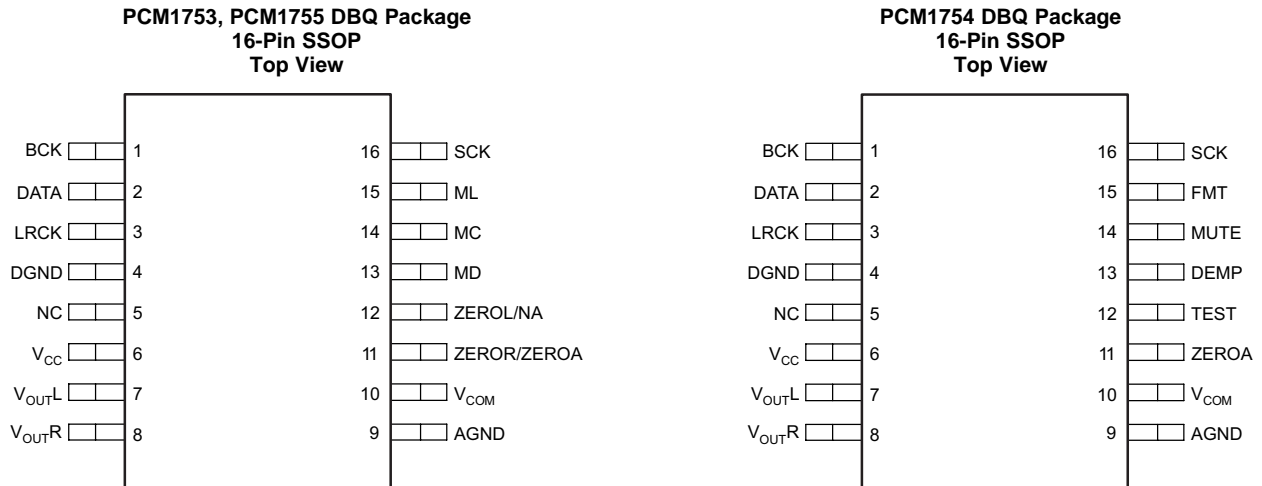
PCM1753, PCM1755 DBQ Package
16-Pin SSOP
Top View

BCK 1
DATA 2
LRCK 3
DGND 4
NC 5
$V_{CC}$ 6
$V_{OUT}L$ 7
$V_{OUT}R$ 8

16 SCK
15 ML
14 MC
13 MD
12 ZEROL/NA
11 ZEROR/ZEROA
10 $V_{COM}$
9 AGND

PCM1754 DBQ Package
16-Pin SSOP
Top View

BCK 1
DATA 2
LRCK 3
DGND 4
NC 5
$V_{CC}$ 6
$V_{OUT}L$ 7
$V_{OUT}R$ 8

16 SCK
15 FMT
14 MUTE
13 DEMP
12 TEST
11 ZEROA
10 $V_{COM}$
9 AGND